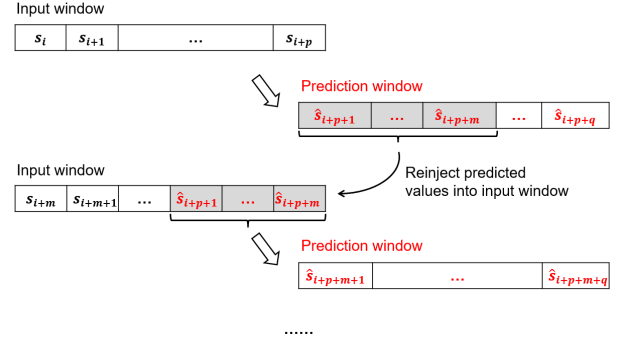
Input window

$s_i$ | $s_{i+1}$ | … | $s_{i+p}$

Prediction window

$\hat{s}_{i+p+1}$ | … | $\hat{s}_{i+p+m}$ | … | $\hat{s}_{i+p+q}$

Reinject predicted values into input window

Input window

$s_{i+m}$ | $s_{i+m+1}$ | … | $\hat{s}_{i+p+1}$ | … | $\hat{s}_{i+p+m}$

Prediction window

$\hat{s}_{i+p+m+1}$ | … | $\hat{s}_{i+p+m+q}$

……